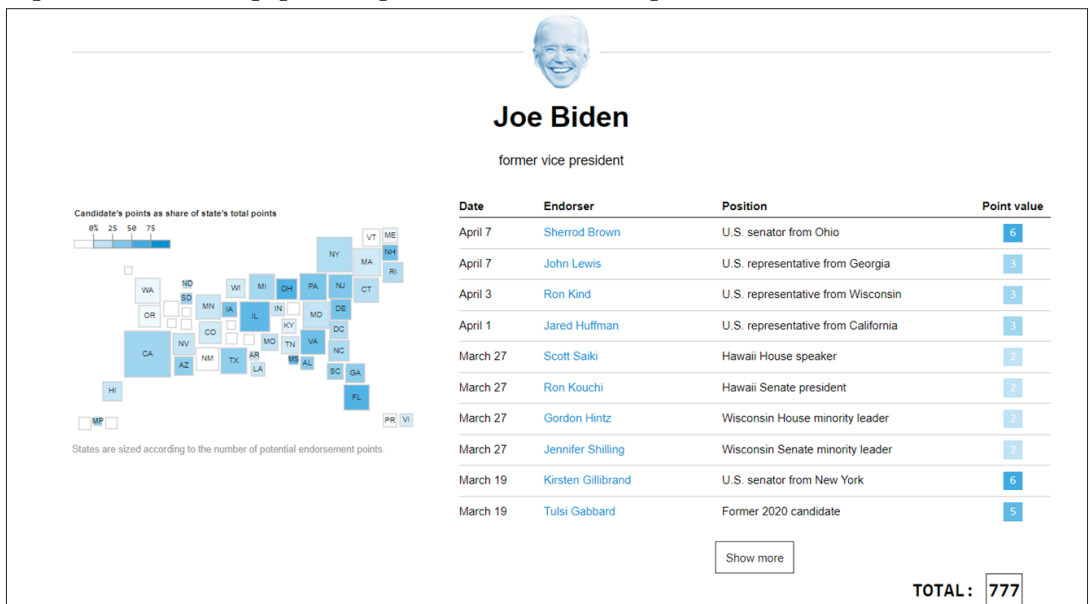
Joe Biden

former vice president

Candidate's points as share of state's total points

0% 25 50 75

WA, OR, CA, NV, AZ, HI, ND, SD, MN, IA, CO, NM, TX, WI, IL, MI, IN, OH, PA, NJ, NY, VT, ME, NH, MA, RI, CT, KY, MD, DE, DC, MO, AR, TN, VA, NC, LA, MS, AL, SC, GA, FL, MP, PR, VI

States are sized according to the number of potential endorsement points.

| Date | Endorser | Position | Point value |
|---|---|---|---|
| April 7 | Sherrod Brown | U.S. senator from Ohio | 6 |
| April 7 | John Lewis | U.S. representative from Georgia | 3 |
| April 3 | Ron Kind | U.S. representative from Wisconsin | 3 |
| April 1 | Jared Huffman | U.S. representative from California | 3 |
| March 27 | Scott Saiki | Hawaii House speaker | 2 |
| March 27 | Ron Kouchi | Hawaii Senate president | 2 |
| March 27 | Gordon Hintz | Wisconsin House minority leader | 2 |
| March 27 | Jennifer Shilling | Wisconsin Senate minority leader | 2 |
| March 19 | Kirsten Gillibrand | U.S. senator from New York | 6 |
| March 19 | Tulsi Gabbard | Former 2020 candidate | 5 |

Show more

TOTAL: 777